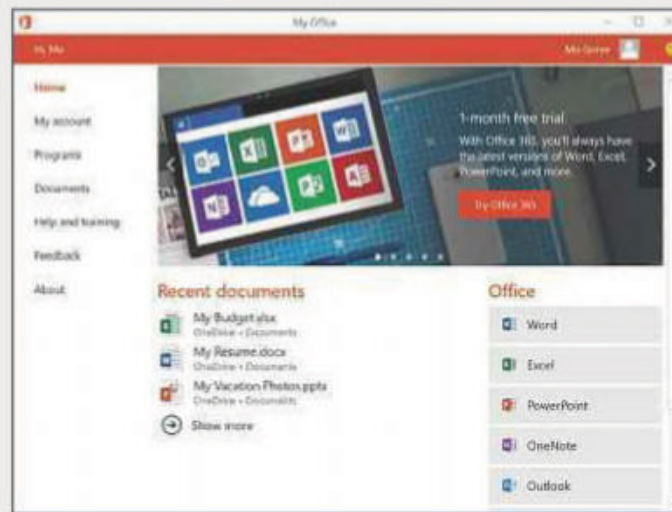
My Office

Hi, Me

Mia Genve

Home

My account

Programs

Documents

Help and training

Feedback

About

1-month free trial

With Office 365, you'll always have the latest versions of Word, Excel, PowerPoint, and more.

Try Office 365

Recent documents

My Budget.xlsx
OneDrive » Documents

My Resume.docx
OneDrive » Documents

My Vacation Photos.pptx
OneDrive » Documents

Show more

Office

Word

Excel

PowerPoint

OneNote

Outlook